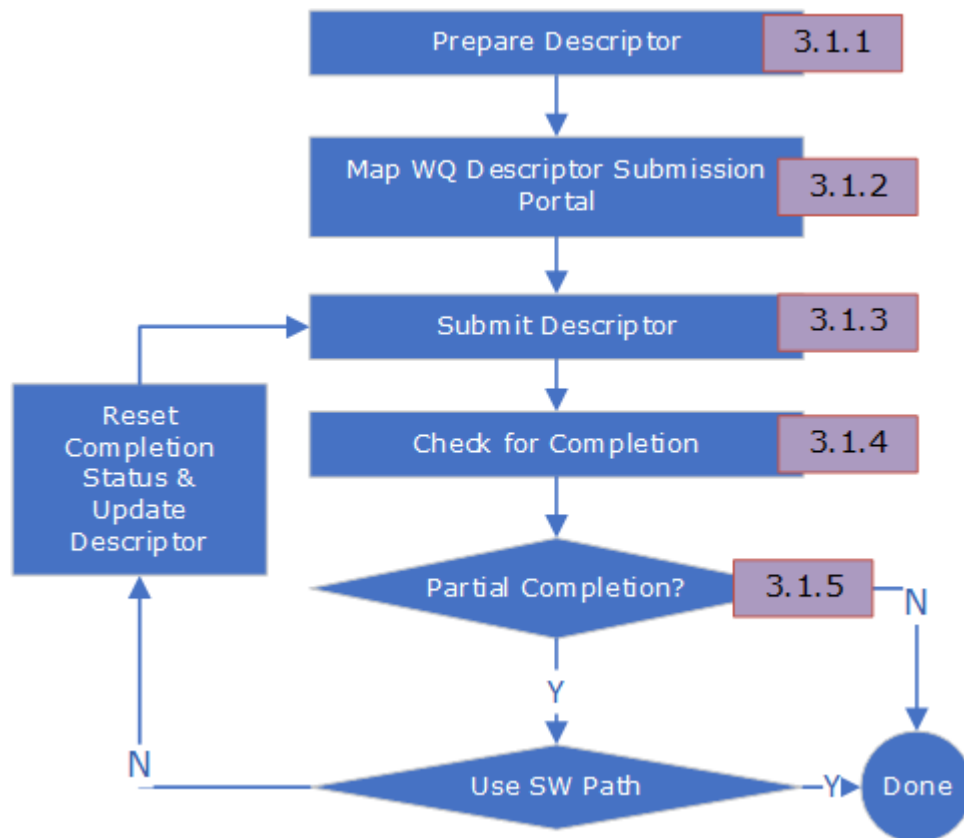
Prepare Descriptor
3.1.1

Map WQ Descriptor Submission Portal
3.1.2

Submit Descriptor
3.1.3

Reset Completion Status & Update Descriptor

Check for Completion
3.1.4

Partial Completion?
3.1.5
N

Y

N

Use SW Path
Y
Done